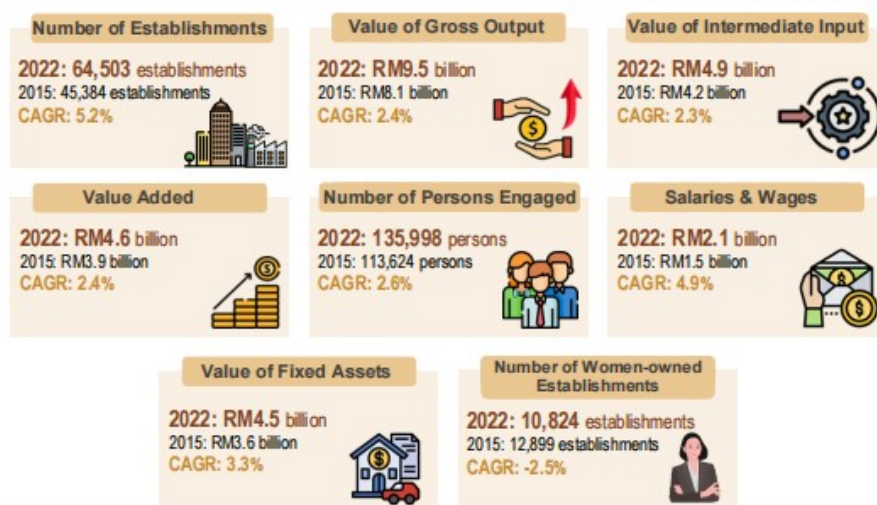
Number of Establishments

2022: 64,503 establishments
2015: 45,384 establishments
CAGR: 5.2%

Value of Gross Output

2022: RM9.5 billion
2015: RM8.1 billion
CAGR: 2.4%

Value of Intermediate Input

2022: RM4.9 billion
2015: RM4.2 billion
CAGR: 2.3%

Value Added

2022: RM4.6 billion
2015: RM3.9 billion
CAGR: 2.4%

Number of Persons Engaged

2022: 135,998 persons
2015: 113,624 persons
CAGR: 2.6%

Salaries & Wages

2022: RM2.1 billion
2015: RM1.5 billion
CAGR: 4.9%

Value of Fixed Assets

2022: RM4.5 billion
2015: RM3.6 billion
CAGR: 3.3%

Number of Women-owned Establishments

2022: 10,824 establishments
2015: 12,899 establishments
CAGR: -2.5%